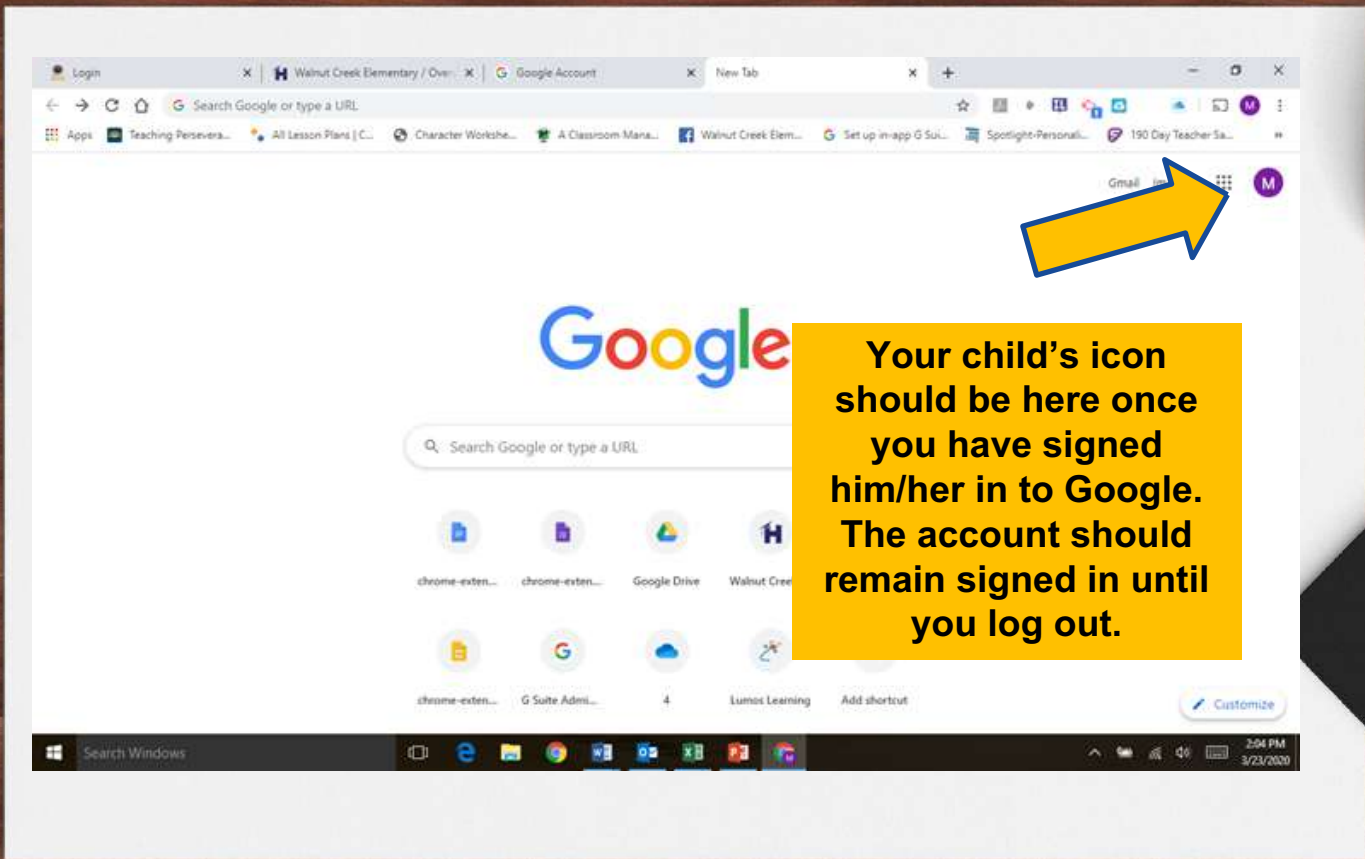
Login
Walnut Creek Elementary / Over
Google Account
New Tab
Search Google or type a URL
Apps
Teaching Persevera...
All Lesson Plans | C...
Character Workshe...
A Classroom Mana...
Walnut Creek Elem...
Set up in-app G Sui...
Spotlight-Personali...
190 Day Teacher Sa...
Gmail
M

Google

Search Google or type a URL

chrome-exten...
chrome-exten...
Google Drive
Walnut Cree
chrome-exten...
G Suite Admi...
4
Lumos Learning
Add shortcut
Customize

Your child's icon should be here once you have signed him/her in to Google. The account should remain signed in until you log out.

Search Windows
2:04 PM
3/23/2020